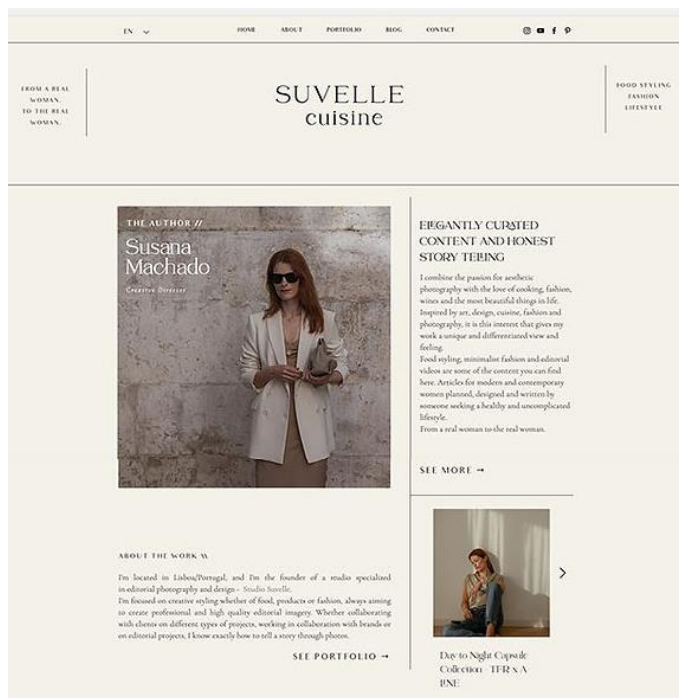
EN

HOME ABOUT PORTFOLIO BLOG CONTACT

FROM A REAL WOMAN. TO THE REAL WOMAN.

SUVELLE cuisine

FOOD STYLING FASHION LIFESTYLE

THE AUTHOR //

Susana Machado

Creative Director

ELEGANTLY CURATED CONTENT AND HONEST STORY TELLING

I combine the passion for aesthetic photography with the love of cooking, fashion, wines and the most beautiful things in life. Inspired by art, design, cuisine, fashion and photography, it is this interest that gives my work a unique and differentiated view and feeling.
Food styling, minimalist fashion and editorial videos are some of the content you can find here. Articles for modern and contemporary women planned, designed and written by someone seeking a healthy and uncomplicated lifestyle.
From a real woman to the real woman.

SEE MORE →

ABOUT THE WORK \\

I'm located in Lisboa/Portugal, and I'm the founder of a studio specialized in editorial photography and design - Studio Suvelle.
I'm focused on creative styling whether of food, products or fashion, always aiming to create profesional and high quality editorial imagery. Whether collaborating with clients on different types of projects, working in collaboration with brands or on editorial projects, I know exactly how to tell a story through photos.

SEE PORTFOLIO →

Day to Night Capsule Collection - TFR x A LINE